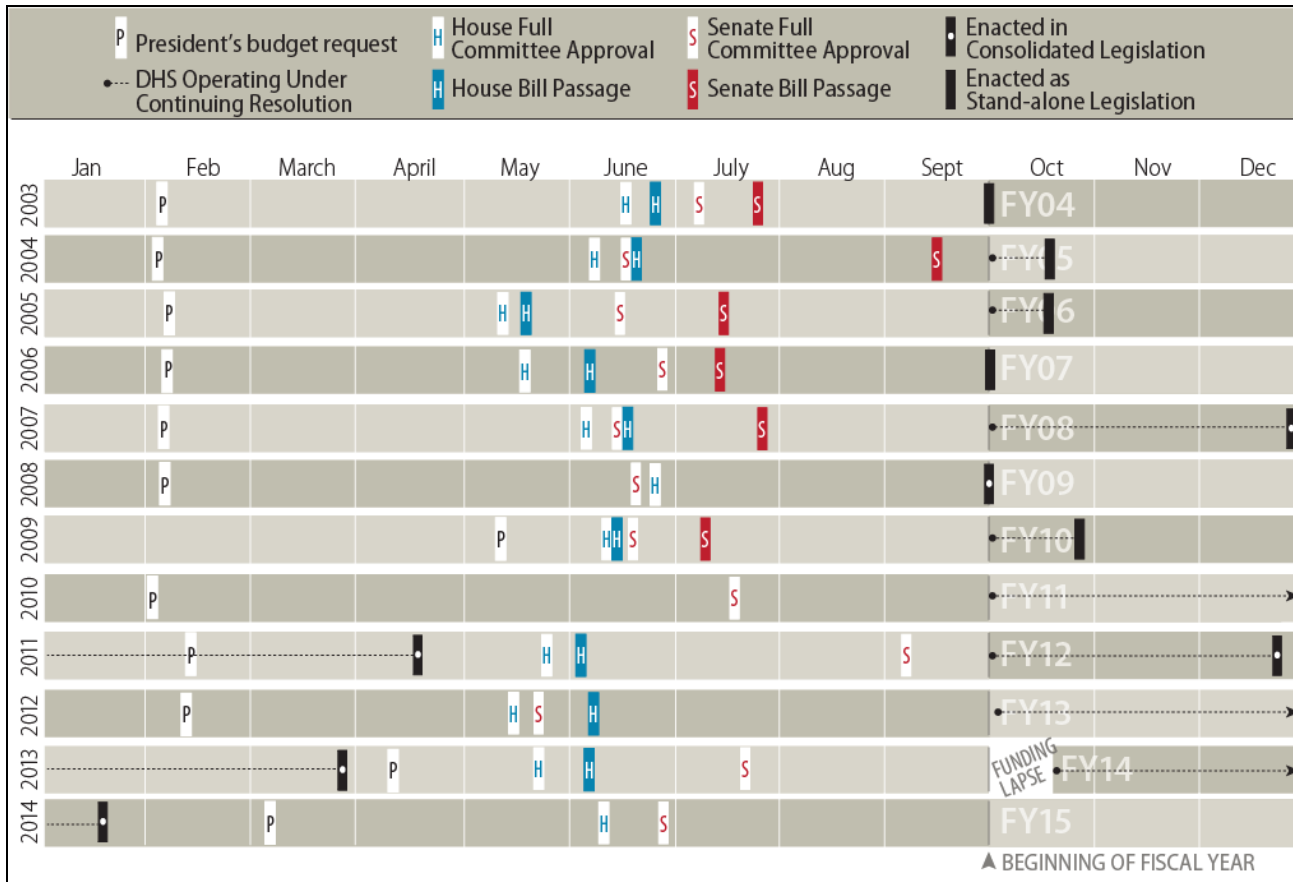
P President's budget request
DHS Operating Under Continuing Resolution
H House Full Committee Approval
H House Bill Passage
S Senate Full Committee Approval
S Senate Bill Passage
Enacted in Consolidated Legislation
Enacted as Stand-alone Legislation

| | Jan | Feb | March | April | May | June | July | Aug | Sept | Oct | Nov | Dec |
|---|---|---|---|---|---|---|---|---|---|---|---|---|
| 2003 | | P | | | | H H | S S | | | FY04 | | |
| 2004 | | P | | | | H SH | | | S | FY05 | | |
| 2005 | | P | | | H H | S | S | | | FY06 | | |
| 2006 | | P | | | H | H S | S | | | FY07 | | |
| 2007 | | P | | | | H SH | S | | | FY08 | | |
| 2008 | | P | | | | S H | | | | FY09 | | |
| 2009 | | | | | P | HH S | S | | | FY10 | | |
| 2010 | | P | | | | | S | | | FY11 | | |
| 2011 | | P | | | H | H | | | S | FY12 | | |
| 2012 | | P | | | H S | H | | | | FY13 | | |
| 2013 | | | | P | H | H | S | | | FUNDING LAPSE FY14 | | |
| 2014 | | | P | | | H S | | | | FY15 | | |

▲ BEGINNING OF FISCAL YEAR